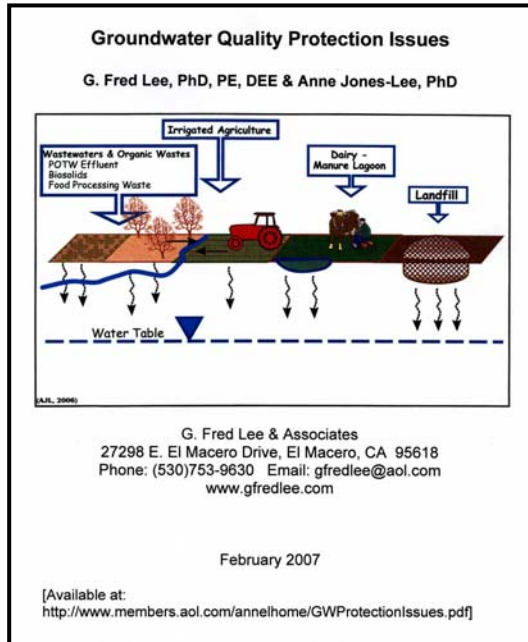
Groundwater Quality Protection Issues

G. Fred Lee, PhD, PE, DEE & Anne Jones-Lee, PhD

Irrigated Agriculture

Wastewaters & Organic Wastes
POTW Effluent
Biosolids
Food Processing Waste

Dairy - Manure Lagoon

Landfill

Water Table

(AJL, 2006)

G. Fred Lee & Associates
27298 E. El Macero Drive, El Macero, CA 95618
Phone: (530)753-9630 Email: gfredlee@aol.com
www.gfredlee.com

February 2007

[Available at:
http://www.members.aol.com/annelhome/GWProtectionIssues.pdf]